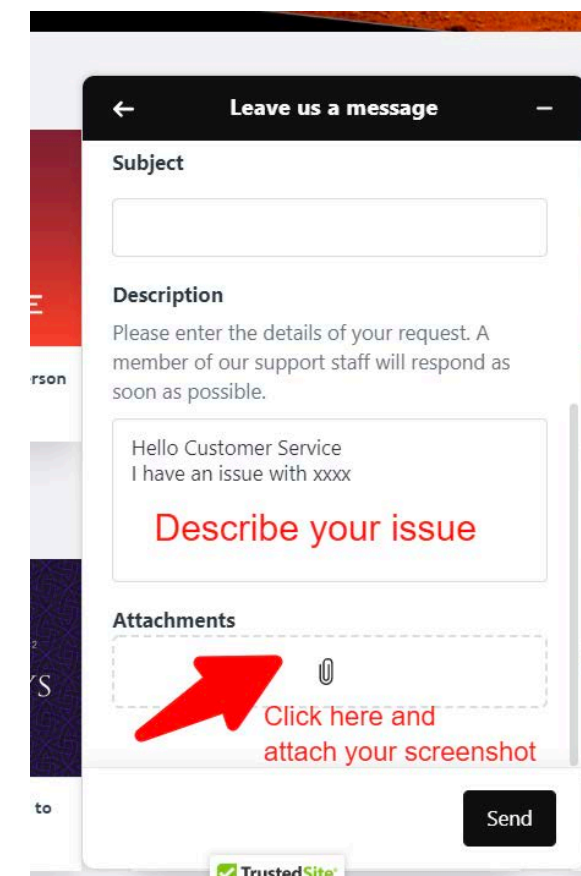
rson

to

Leave us a message

Subject

Description

Please enter the details of your request. A member of our support staff will respond as soon as possible.

Hello Customer Service
I have an issue with xxxx

Describe your issue

Attachments

Click here and attach your screenshot

Send

TrustedSite